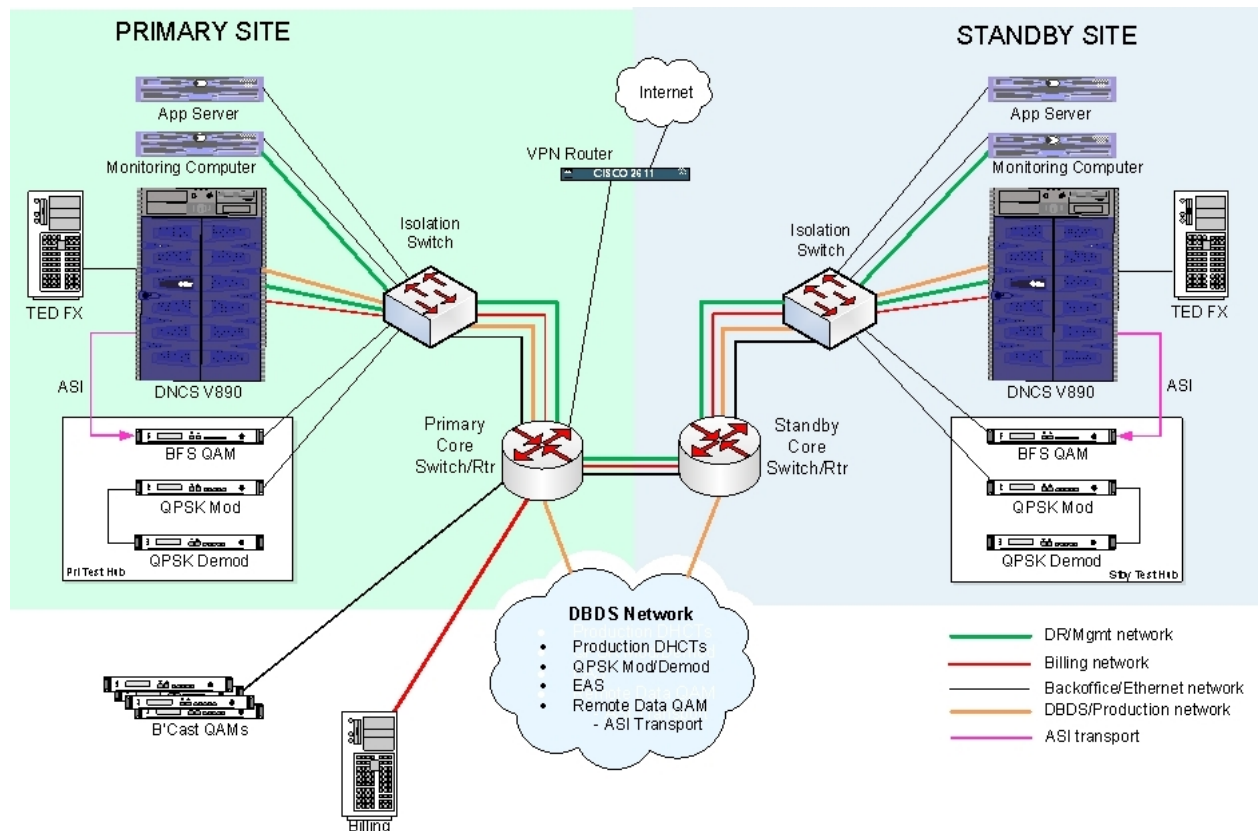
PRIMARY SITE

App Server

Monitoring Computer

TED FX

DNCS V890

ASI

BFS QAM

QPSK Mod

QPSK Demod

Pri Test Hub

Internet

VPN Router

CISCO 2611

Isolation Switch

Primary Core Switch/Rtr

STANDBY SITE

App Server

Monitoring Computer

Isolation Switch

TED FX

DNCS V890

ASI

Standby Core Switch/Rtr

BFS QAM

QPSK Mod

QPSK Demod

Stby Test Hub

B'Cast QAMs

Billing

DBDS Network

- Production DHCTs
- QPSK Mod/Demod
- EAS
- Remote Data QAM - ASI Transport

DR/Mgmt network

Billing network

Backoffice/Ethernet network

DBDS/Production network

ASI transport